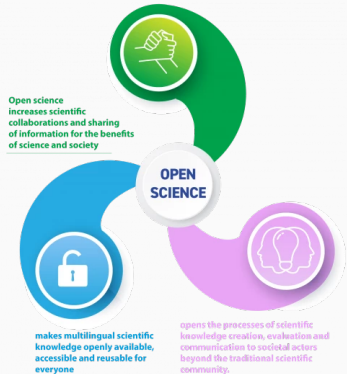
Open science increases scientific collaborations and sharing of information for the benefits of science and society

OPEN SCIENCE

makes multilingual scientific knowledge openly available, accessible and reusable for everyone

opens the processes of scientific knowledge creation, evaluation and communication to societal actors beyond the traditional scientific community.